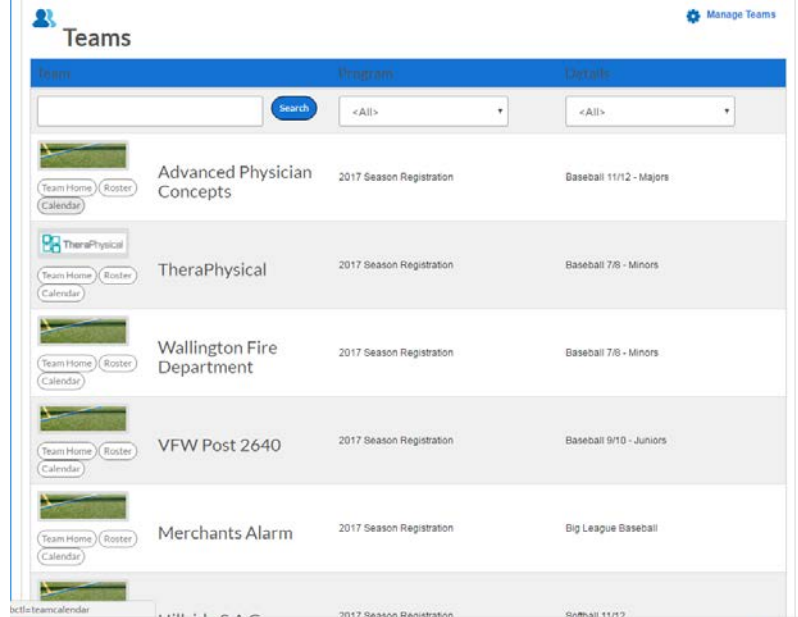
Teams

Manage Teams

| Team | Program | Details |
|---|---|---|
| Search | <All> | <All> |
| Team Home Roster Calendar Advanced Physician Concepts | 2017 Season Registration | Baseball 11/12 - Majors |
| TheraPhysical Team Home Roster Calendar TheraPhysical | 2017 Season Registration | Baseball 7/8 - Minors |
| Team Home Roster Calendar Wallington Fire Department | 2017 Season Registration | Baseball 7/8 - Minors |
| Team Home Roster Calendar VFW Post 2640 | 2017 Season Registration | Baseball 9/10 - Juniors |
| Team Home Roster Calendar Merchants Alarm | 2017 Season Registration | Big League Baseball |
| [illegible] | 2017 Season Registration | Softball 11/12 |

bctl=teamcalendar